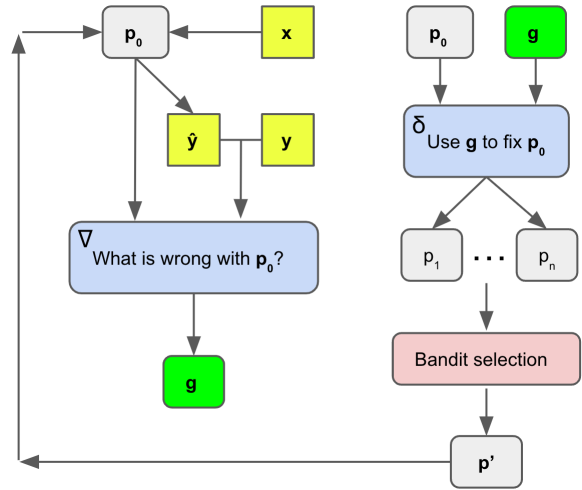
$\mathbf{p_0}$

**x**

$\hat{\mathbf{y}}$

**y**

$\nabla$ What is wrong with $\mathbf{p_0}$?

**g**

$\mathbf{p_0}$

**g**

$\delta$ Use **g** to fix $\mathbf{p_0}$

$p_1$ . . . $p_n$

Bandit selection

**p'**